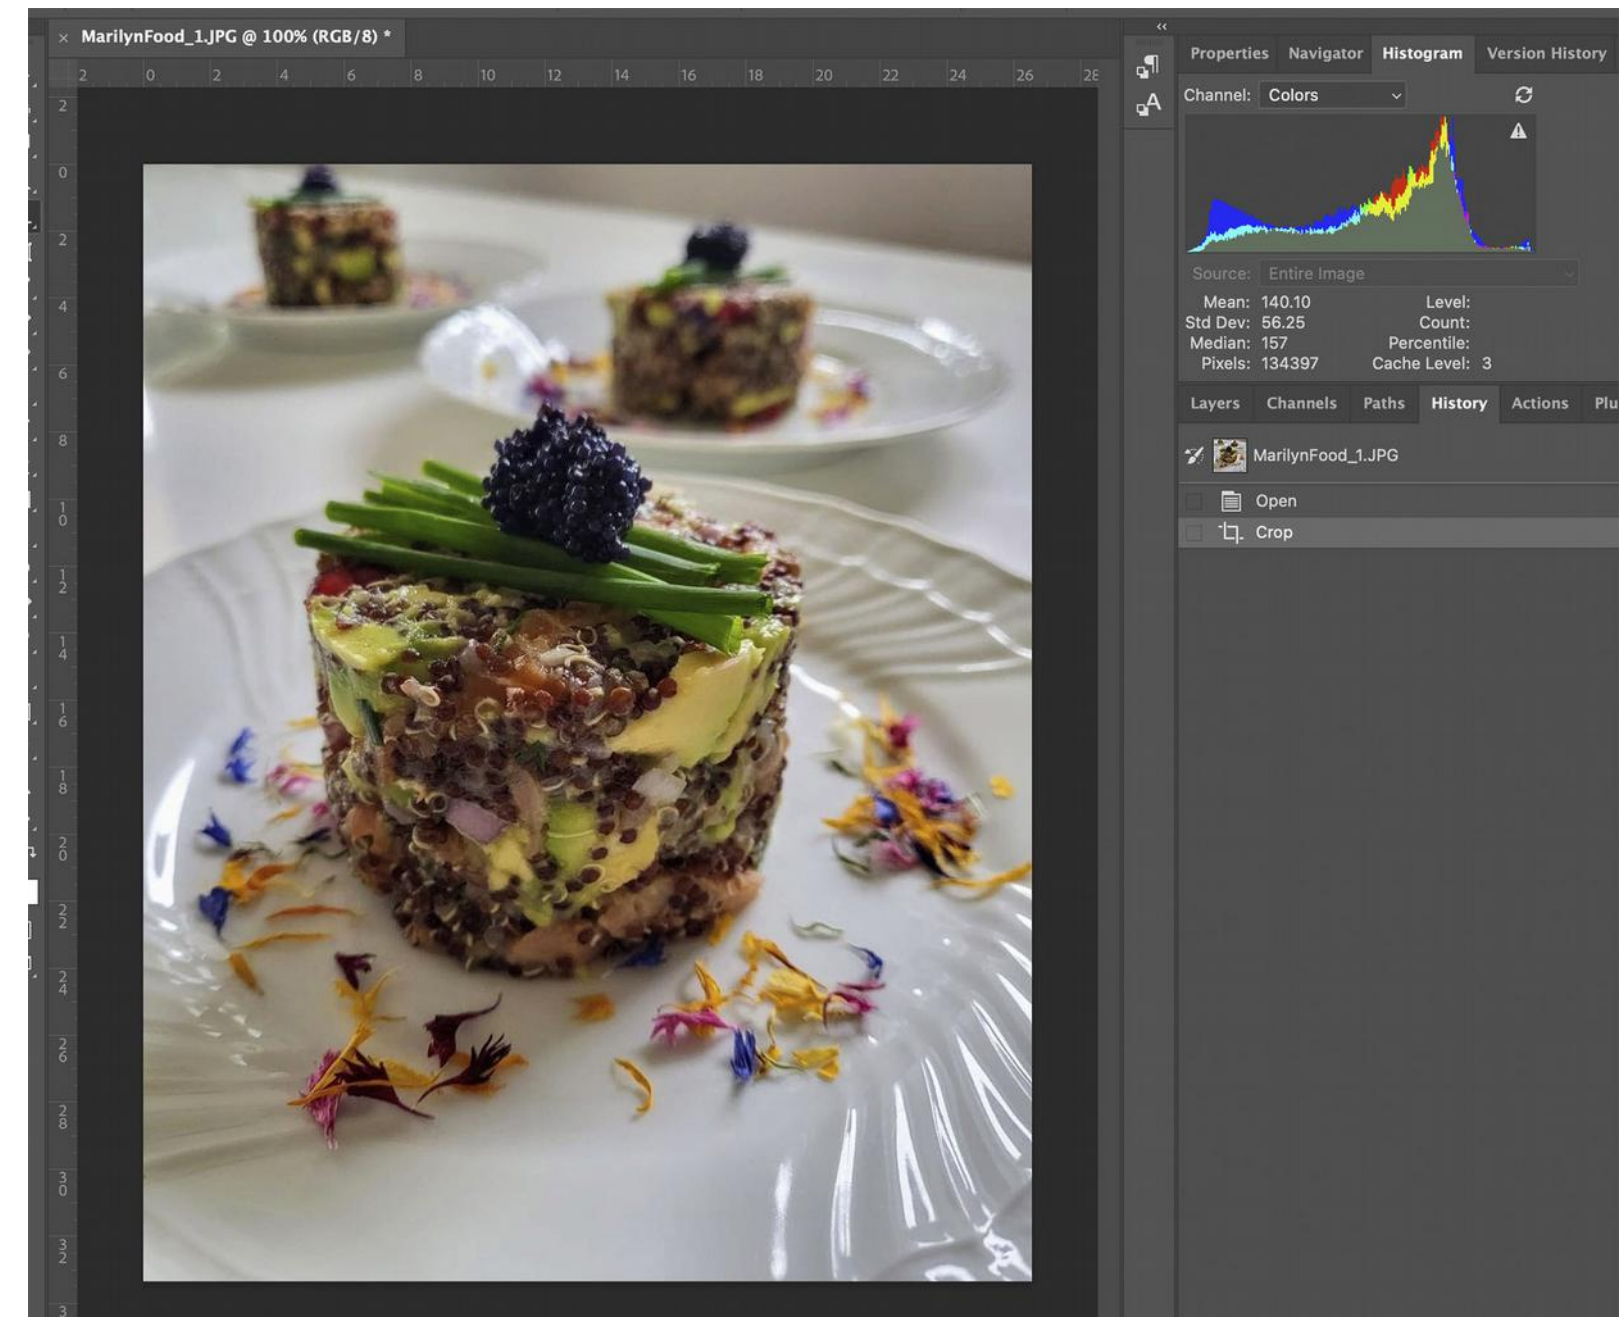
× MarilynFood_1.JPG @ 100% (RGB/8) *

2 0 2 4 6 8 10 12 14 16 18 20 22 24 26 28

2 0 2 4 6 8 10 12 14 16 18 20 22 24 26 28 30 32 3

Properties Navigator Histogram Version History

Channel: Colors

Source: Entire Image

Mean: 140.10
Std Dev: 56.25
Median: 157
Pixels: 134397

Level:
Count:
Percentile:
Cache Level: 3

Layers Channels Paths History Actions Plu

MarilynFood_1.JPG

Open

Crop